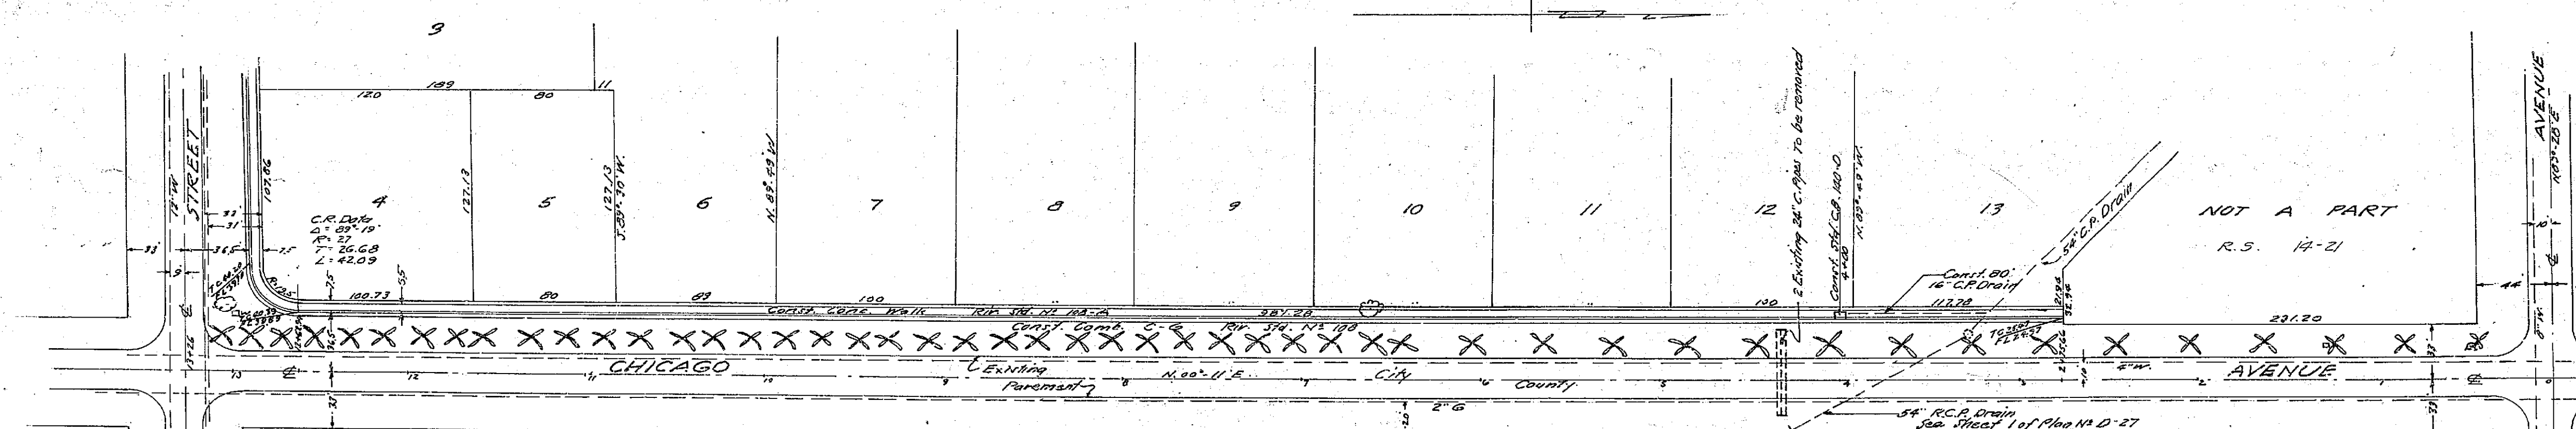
3

STREET

AVENUE

120 189 80 11

107.06

127.13

127.13 S. 89° 30' W.

N. 89° 49' W.

C.R. Data
Δ = 89°-19'
R = 27
T = 26.68
L = 42.09

4 5 6 7 8 9 10 11 12 13

NOT A PART

R.S. 14-21

2 Existing 24" C. Pipes to be removed

Const. 54" C.B. 140-0

N. 89° 49' W.

54" C.P. Drain

Const. 80' 16" C.P. Drain

33 31 36.5 7.5 9 33

R. 12.5

100.73 55 80 89 100 130 281.28 117.78 231.20

Const. Conc. Walk Riv. Std. Nº 102-A

Const. Comb. C-G Riv. Std. Nº 108

CHICAGO

Existing Pavement

N. 00° 11' E.

City County

AVENUE

2" G

54" R.C.P. Drain
See Sheet 1 of Plan Nº D-27

13 12 11 10 9 8 7 6 5 4 3 2 1 0

33 44